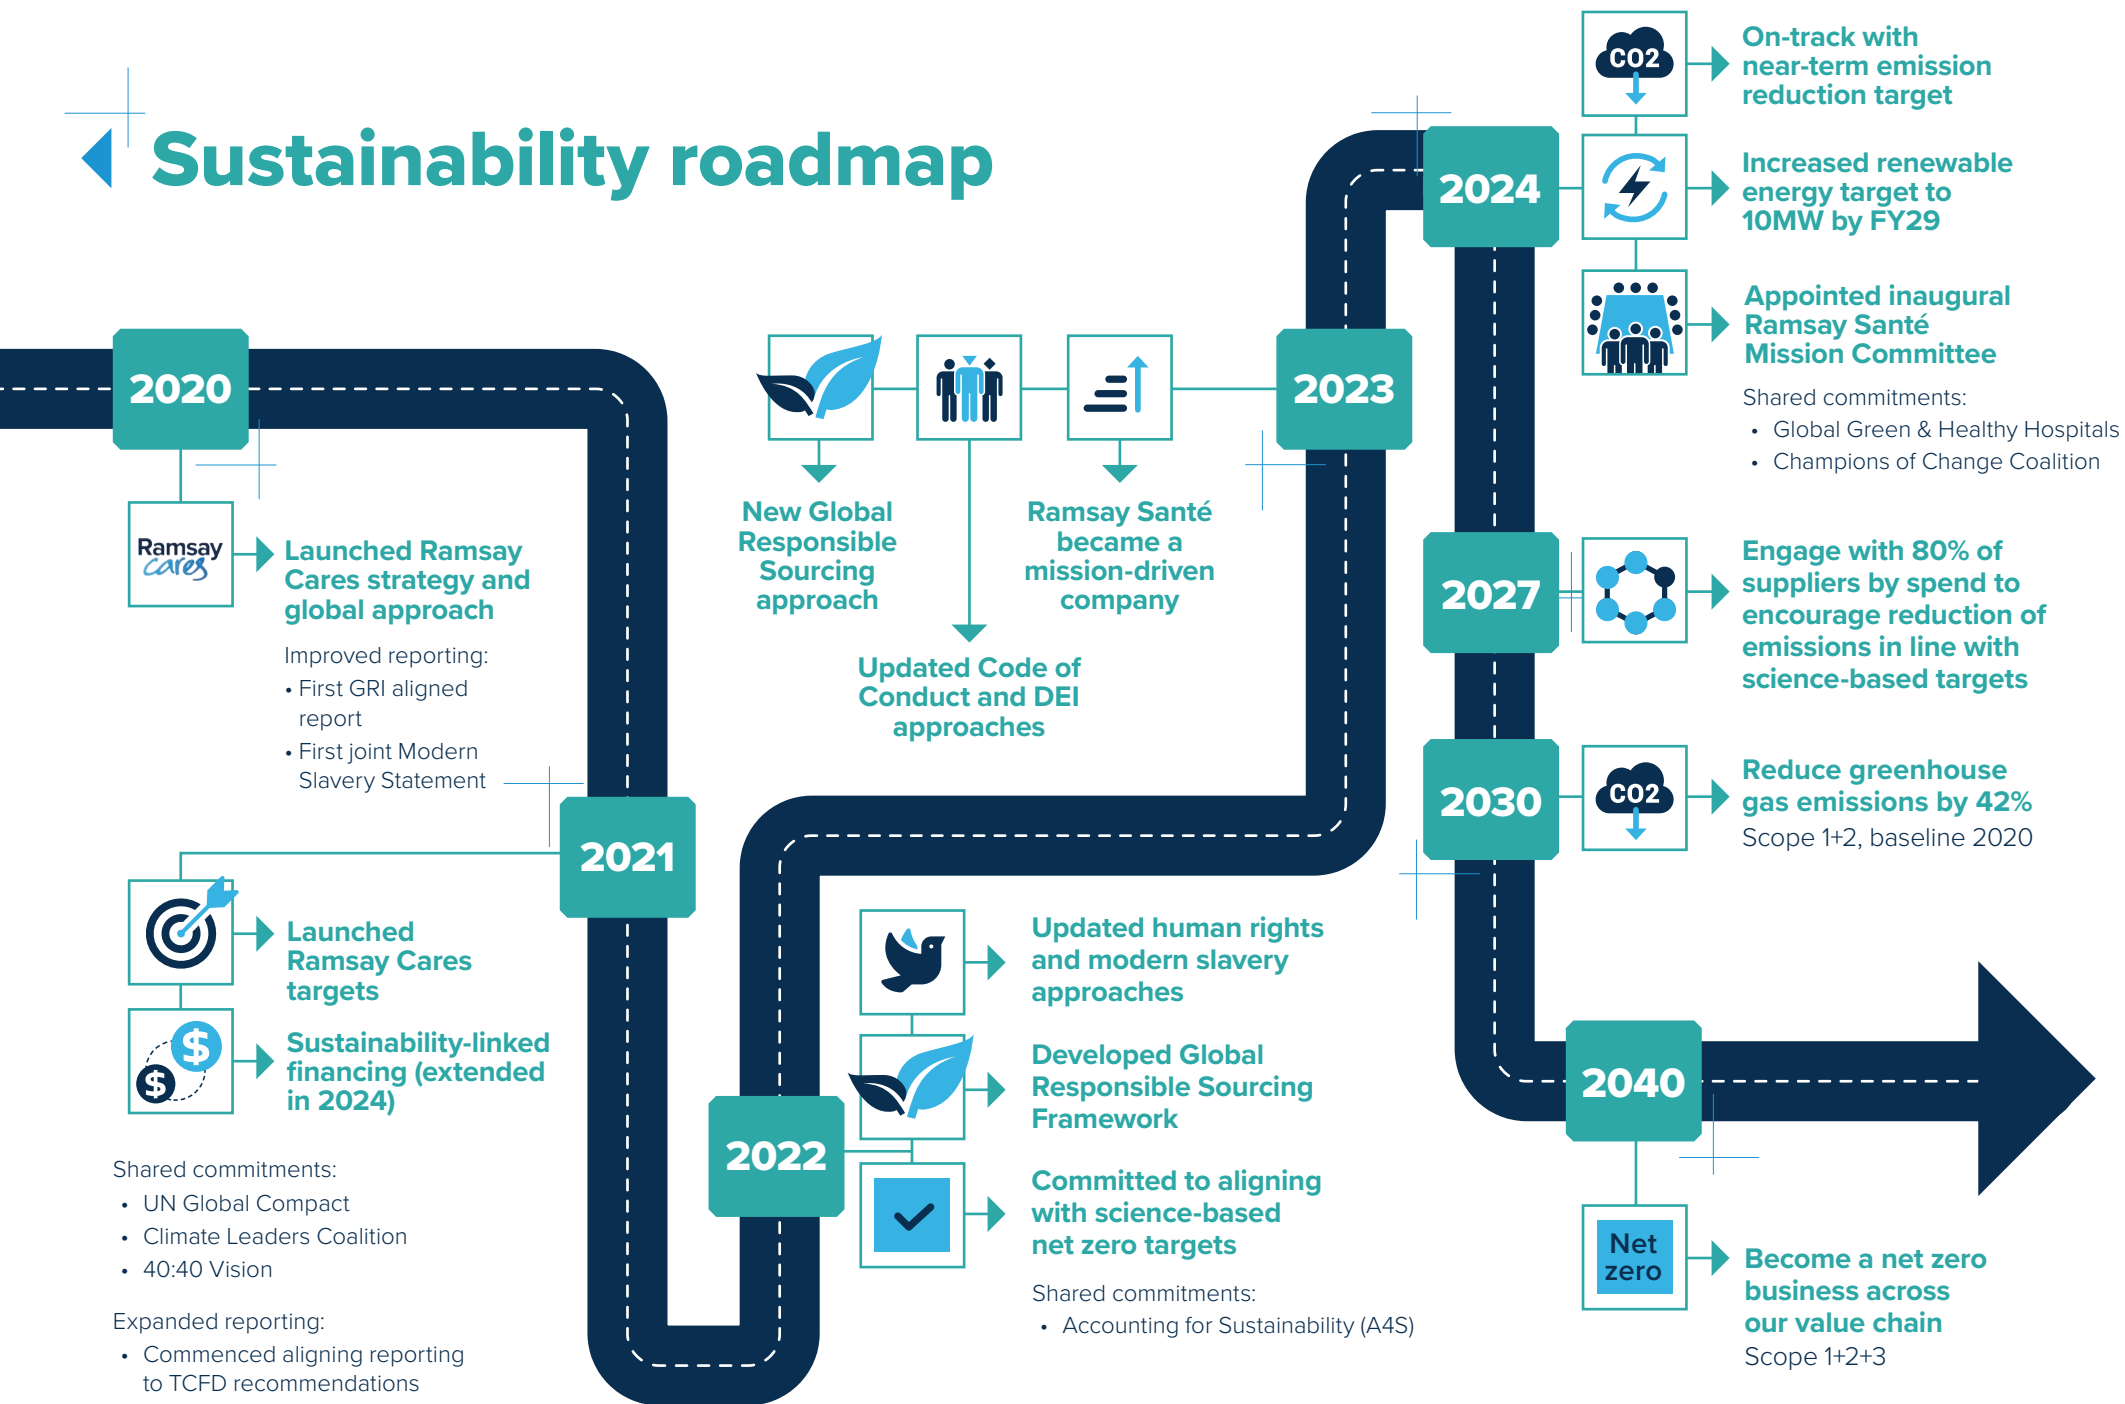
Sustainability roadmap

2020

Ramsay cares

Launched Ramsay Cares strategy and global approach

Improved reporting:
• First GRI aligned report
• First joint Modern Slavery Statement

2021

Launched Ramsay Cares targets

Sustainability-linked financing (extended in 2024)

Shared commitments:
• UN Global Compact
• Climate Leaders Coalition
• 40:40 Vision

Expanded reporting:
• Commenced aligning reporting to TCFD recommendations

New Global Responsible Sourcing approach

Updated Code of Conduct and DEI approaches

Ramsay Santé became a mission-driven company

2023

2022

Updated human rights and modern slavery approaches

Developed Global Responsible Sourcing Framework

Committed to aligning with science-based net zero targets

Shared commitments:
• Accounting for Sustainability (A4S)

2024

CO2

On-track with near-term emission reduction target

Increased renewable energy target to 10MW by FY29

Appointed inaugural Ramsay Santé Mission Committee

Shared commitments:
• Global Green & Healthy Hospitals
• Champions of Change Coalition

2027

Engage with 80% of suppliers by spend to encourage reduction of emissions in line with science-based targets

2030

CO2

Reduce greenhouse gas emissions by 42%
Scope 1+2, baseline 2020

2040

Net zero

Become a net zero business across our value chain
Scope 1+2+3